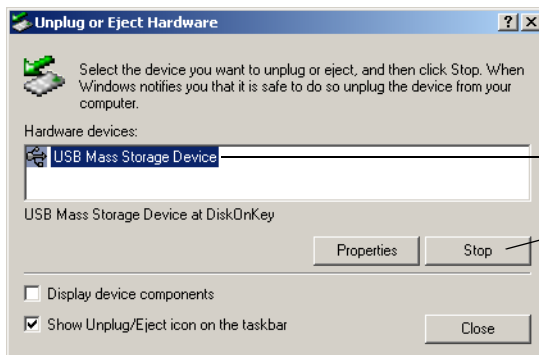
Unplug or Eject Hardware

?

X

Select the device you want to unplug or eject, and then click Stop. When Windows notifies you that it is safe to do so unplug the device from your computer.

Hardware devices:

USB Mass Storage Device

USB Mass Storage Device at DiskOnKey

Properties

Stop

Display device components

Show Unplug/Eject icon on the taskbar

Close